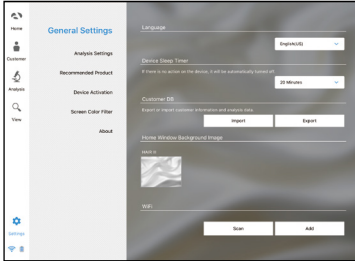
Home
Customer
Analysis
View
Settings

General Settings
Analysis Settings
Recommended Product
Device Activation
Screen Color Filter
About

Language
English(US)

Device Sleep Timer
If there is no action on the device, it will be automatically turned off.
20 Minutes

Customer DB
Export or import customer information and analysis data.
Import
Export

Home Window Background Image
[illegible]

WiFi
Scan
Add